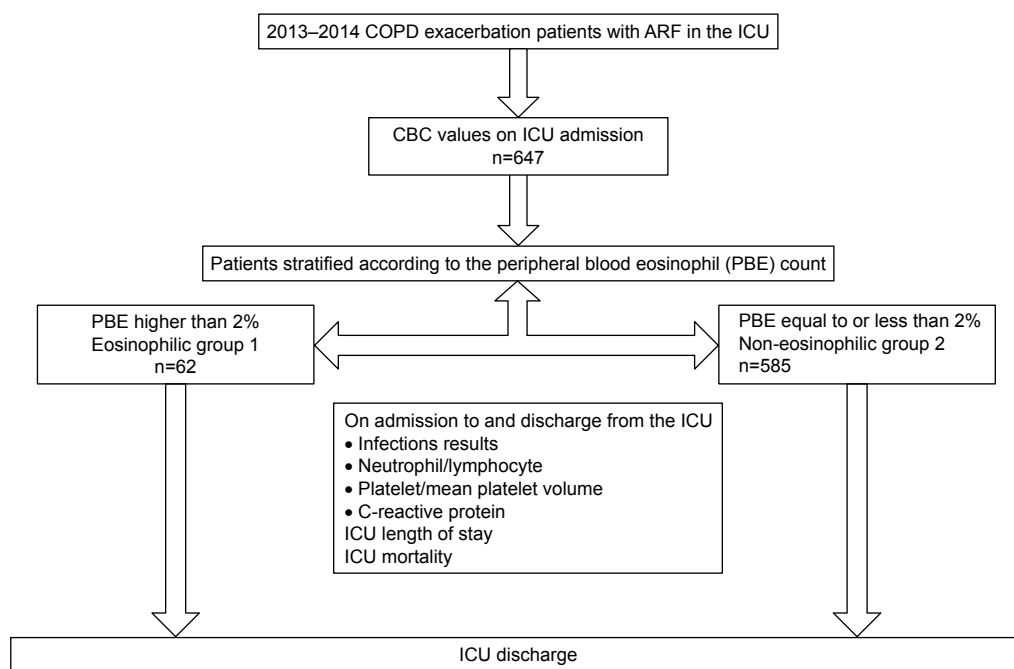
2013–2014 COPD exacerbation patients with ARF in the ICU

CBC values on ICU admission
n=647

Patients stratified according to the peripheral blood eosinophil (PBE) count

PBE higher than 2%
Eosinophilic group 1
n=62

PBE equal to or less than 2%
Non-eosinophilic group 2
n=585

On admission to and discharge from the ICU
• Infections results
• Neutrophil/lymphocyte
• Platelet/mean platelet volume
• C-reactive protein
ICU length of stay
ICU mortality

ICU discharge